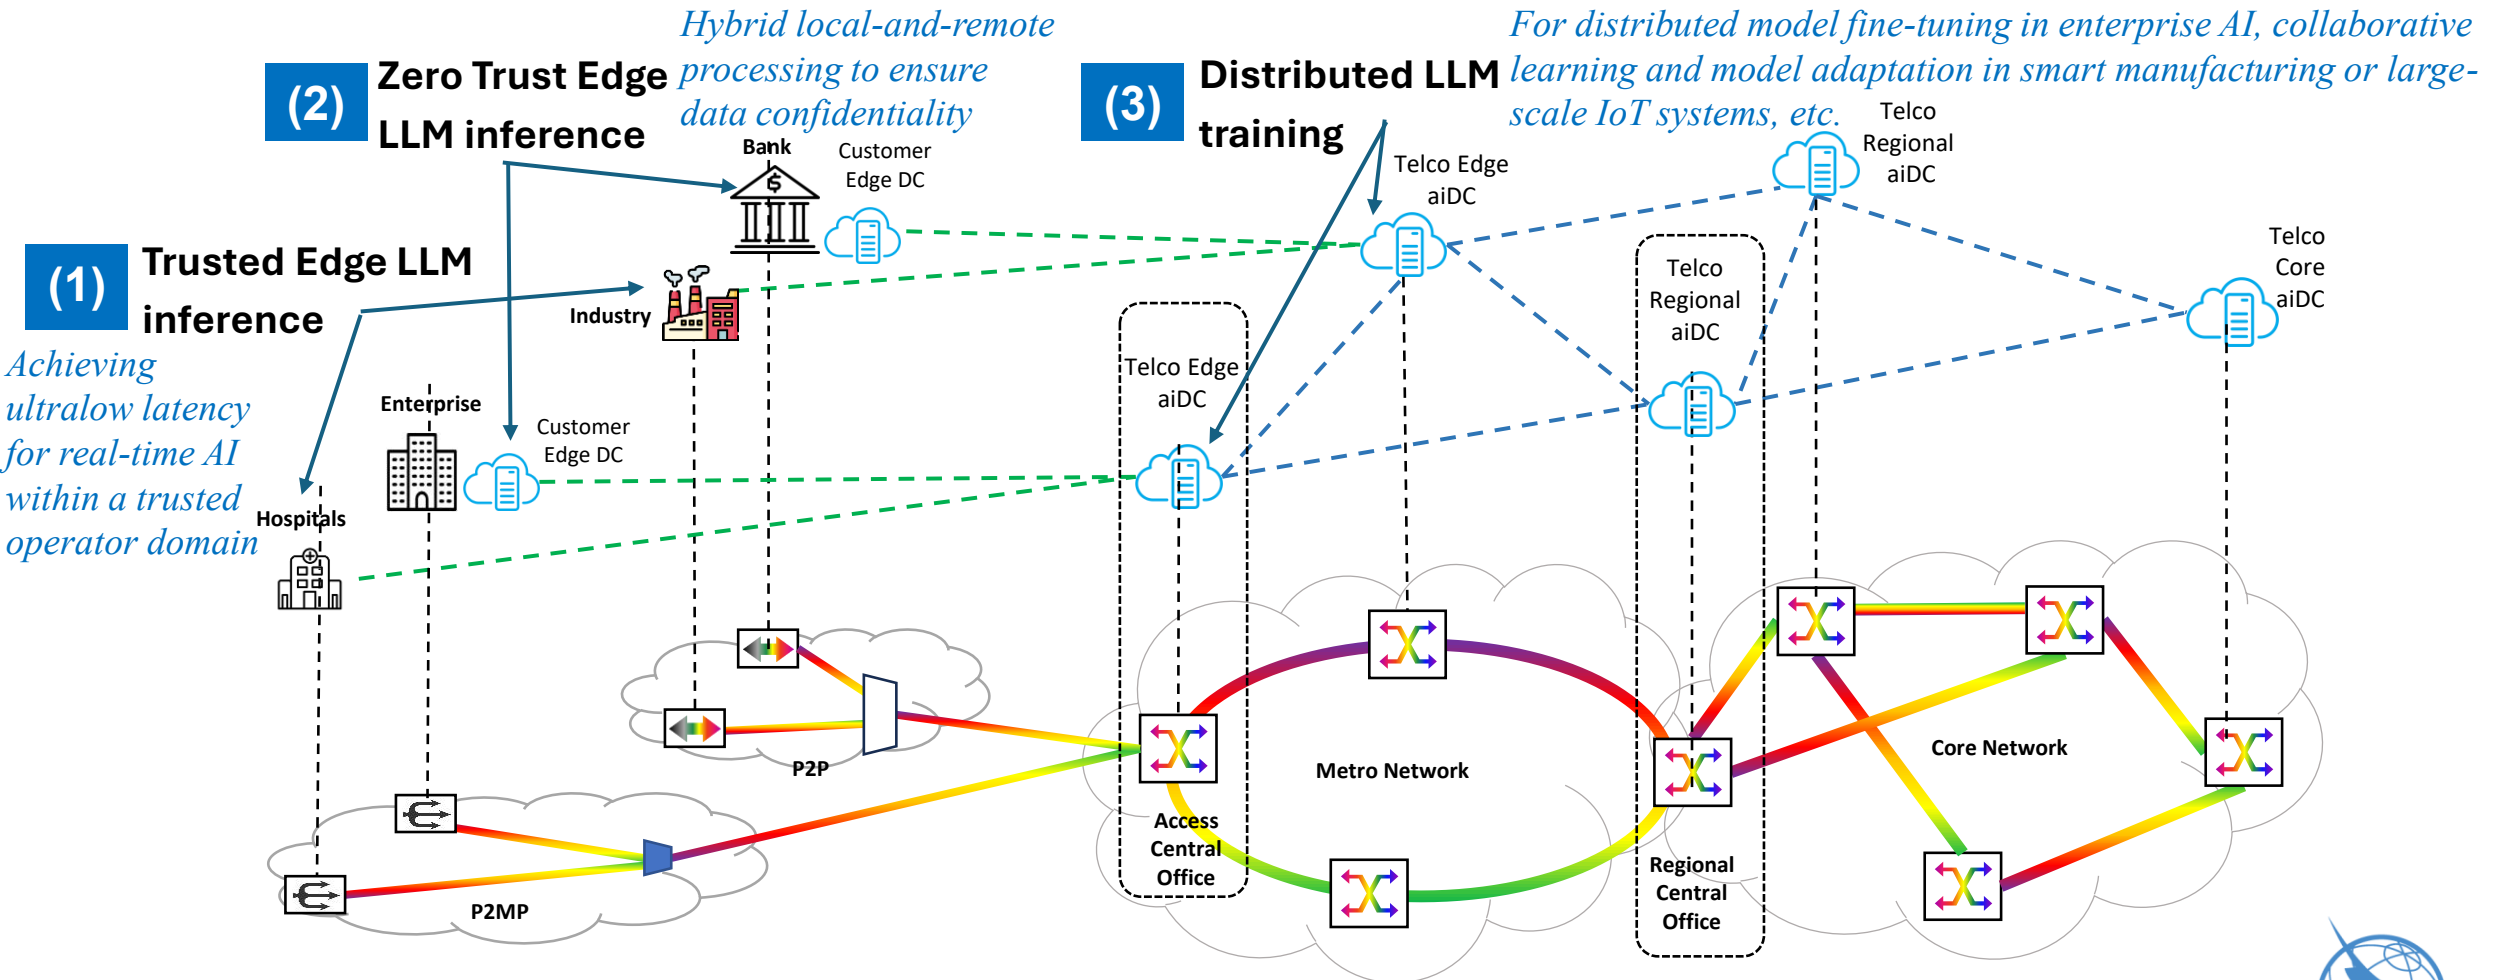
(2) Zero Trust Edge LLM inference

Hybrid local-and-remote processing to ensure data confidentiality

(3) Distributed LLM training

For distributed model fine-tuning in enterprise AI, collaborative learning and model adaptation in smart manufacturing or large-scale IoT systems, etc.

(1) Trusted Edge LLM inference

Achieving ultralow latency for real-time AI within a trusted operator domain

Bank

Customer Edge DC

Telco Edge aiDC

Telco Regional aiDC

Telco Core aiDC

Industry

Telco Regional aiDC

Telco Edge aiDC

Enterprise

Customer Edge DC

Hospitals

P2P

Metro Network

Core Network

Access Central Office

Regional Central Office

P2MP